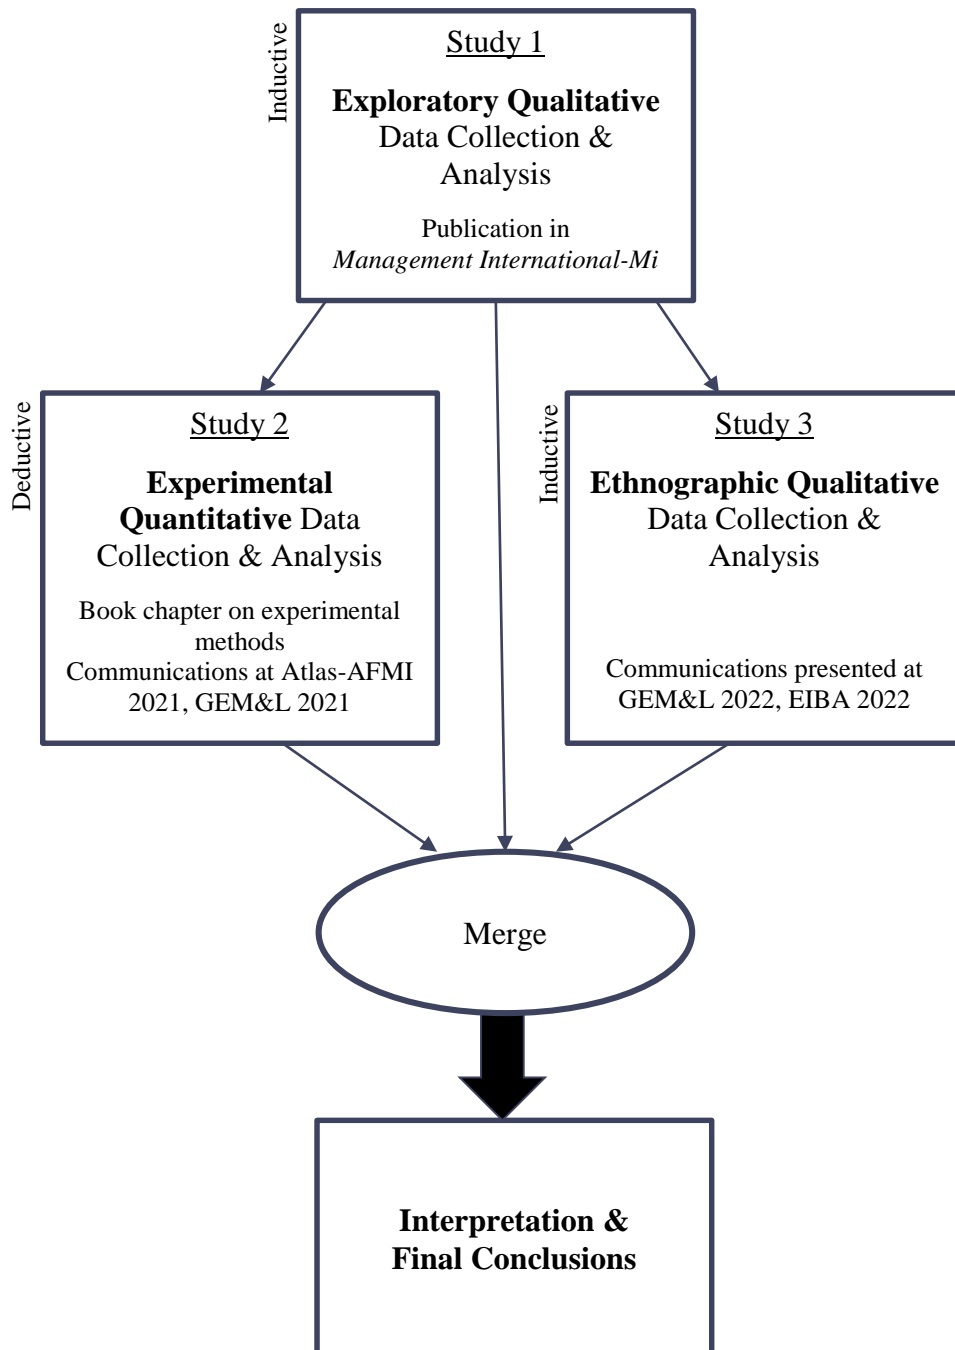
Inductive

Study 1

Exploratory Qualitative Data Collection & Analysis

Publication in Management International-Mi

Deductive

Study 2

Experimental Quantitative Data Collection & Analysis

Book chapter on experimental methods
Communications at Atlas-AFMI 2021, GEM&L 2021

Inductive

Study 3

Ethnographic Qualitative Data Collection & Analysis

Communications presented at GEM&L 2022, EIBA 2022

Merge

Interpretation & Final Conclusions